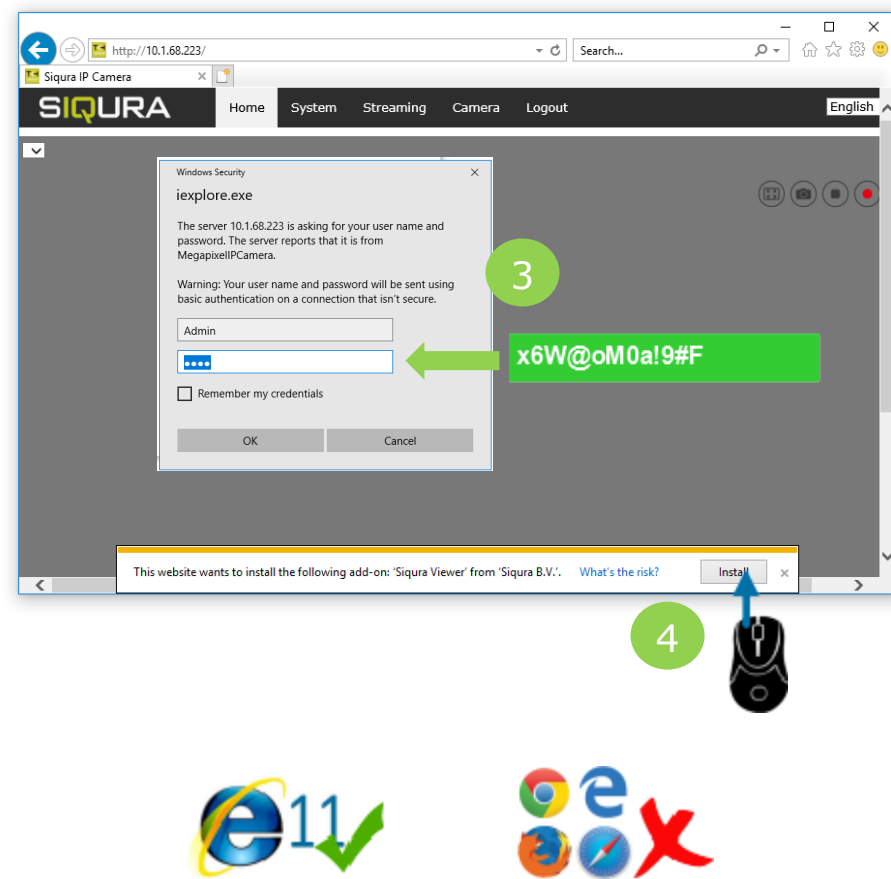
http://10.1.68.223/

Search...

Siqura IP Camera

SIQURA

Home

System

Streaming

Camera

Logout

English

Windows Security

iexplore.exe

The server 10.1.68.223 is asking for your user name and password. The server reports that it is from MegapixelIPCamera.

Warning: Your user name and password will be sent using basic authentication on a connection that isn't secure.

Admin

••••

Remember my credentials

OK

Cancel

3

x6W@oM0a!9#F

This website wants to install the following add-on: 'Siqura Viewer' from 'Siqura B.V.'.

What's the risk?

Install

4

11